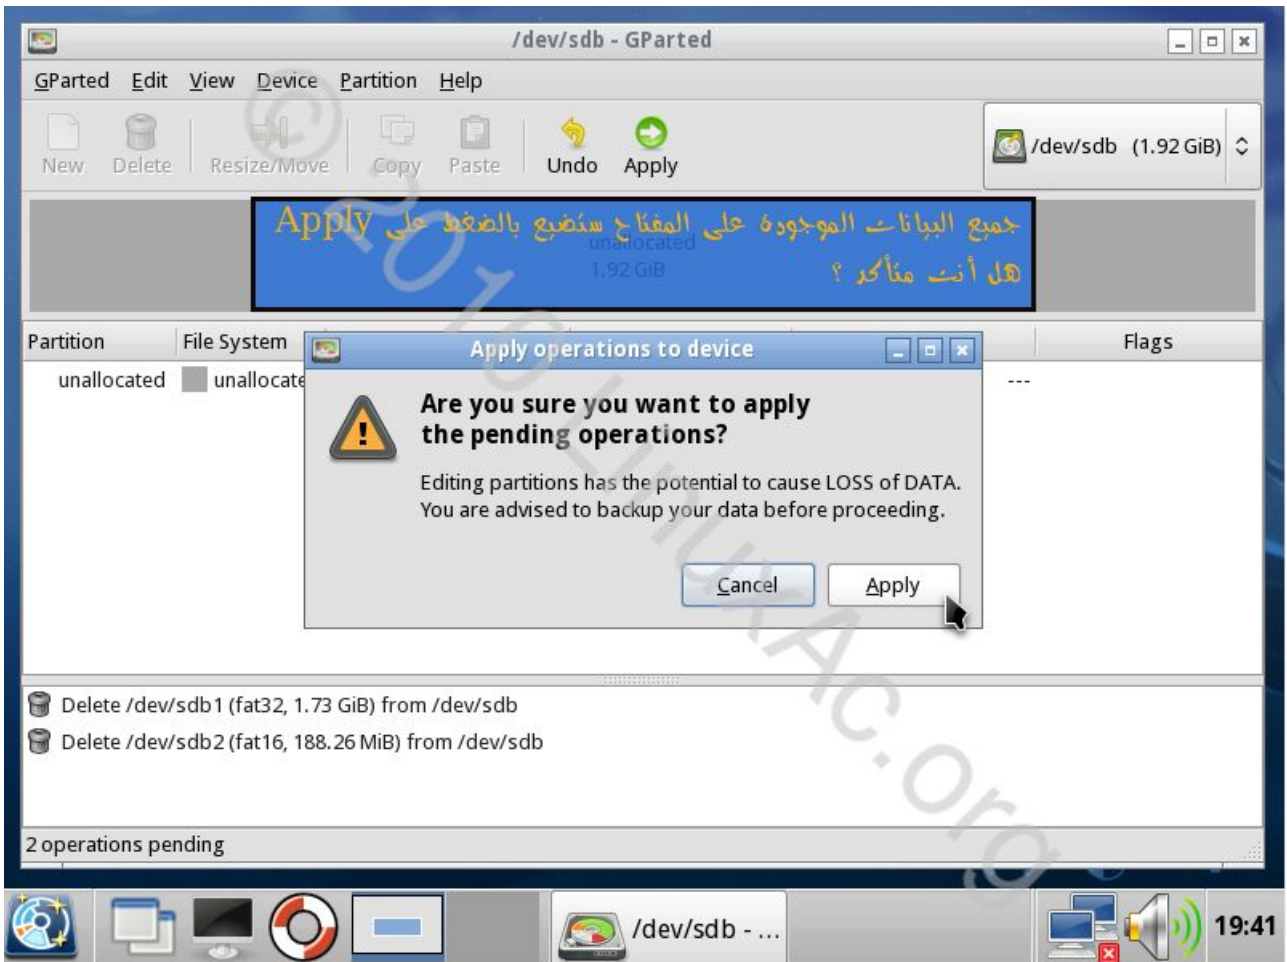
/dev/sdb - GParted

GParted Edit View Device Partition Help

New Delete Resize/Move Copy Paste Undo Apply

/dev/sdb (1.92 GiB)

جميع البيانات الموجودة على المفتاح ستضيع بالضغط على Apply
هل أنت متأكد ؟

unallocated
1.92 GiB

Partition | File System | Flags

unallocated | unallocated | ---

Apply operations to device

Are you sure you want to apply the pending operations?

Editing partitions has the potential to cause LOSS of DATA. You are advised to backup your data before proceeding.

Cancel Apply

Delete /dev/sdb1 (fat32, 1.73 GiB) from /dev/sdb
Delete /dev/sdb2 (fat16, 188.26 MiB) from /dev/sdb

2 operations pending

©2010LinuxAc.org

/dev/sdb - ...

19:41